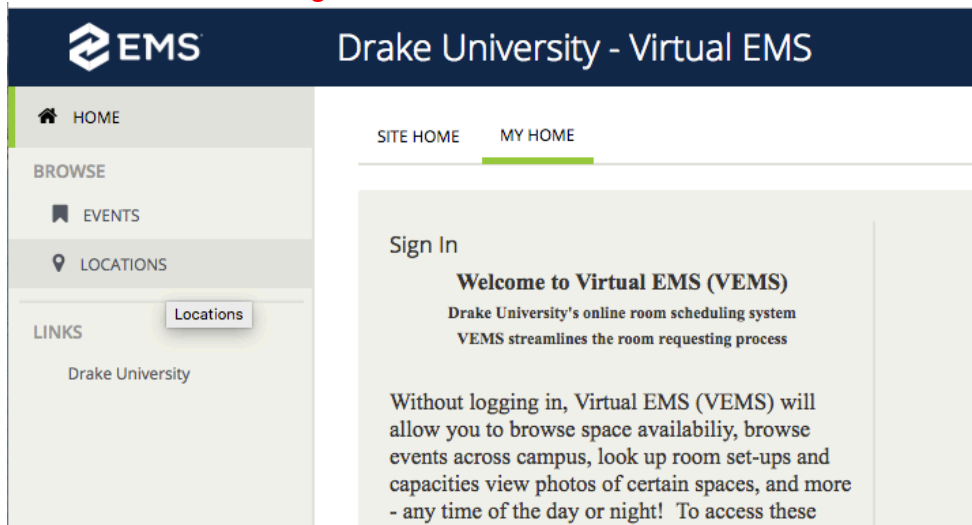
EMS

Drake University - Virtual EMS

HOME

BROWSE

EVENTS

LOCATIONS

Locations

LINKS

Drake University

SITE HOME

MY HOME

Sign In

Welcome to Virtual EMS (VEMS)

Drake University's online room scheduling system

VEMS streamlines the room requesting process

Without logging in, Virtual EMS (VEMS) will allow you to browse space availabiliy, browse events across campus, look up room set-ups and capacities view photos of certain spaces, and more - any time of the day or night! To access these